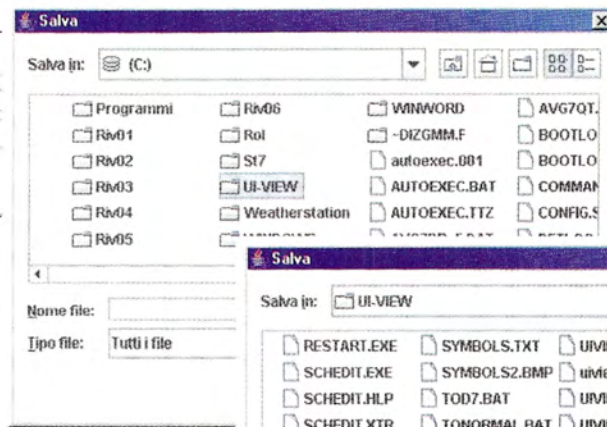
Salva

Salva in: (C:)

Programmi
Riv01
Riv02
Riv03
Riv04
Riv05
Riv06
Rol
St7
UI-VIEW
Weatherstation
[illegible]
WINWORD
~DIZGMM.F
autoexec.001
AUTOEXEC.BAT
AUTOEXEC.TTZ
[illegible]
AVG7QT.
BOOTLO
BOOTLO
COMMAN
CONFIG.S
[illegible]

Nome file:
Tipo file: Tutti i file

Salva

Salva in: UI-VIEW

RESTART.EXE
SCHEDIT.EXE
SCHEDIT.HLP
SCHEDIT.XTR
SYMBOLS.TXT
SYMBOLS2.BMP
TOD7.BAT
TONORMAL.BAT
UIVI
uivie
UIVI
UIVI